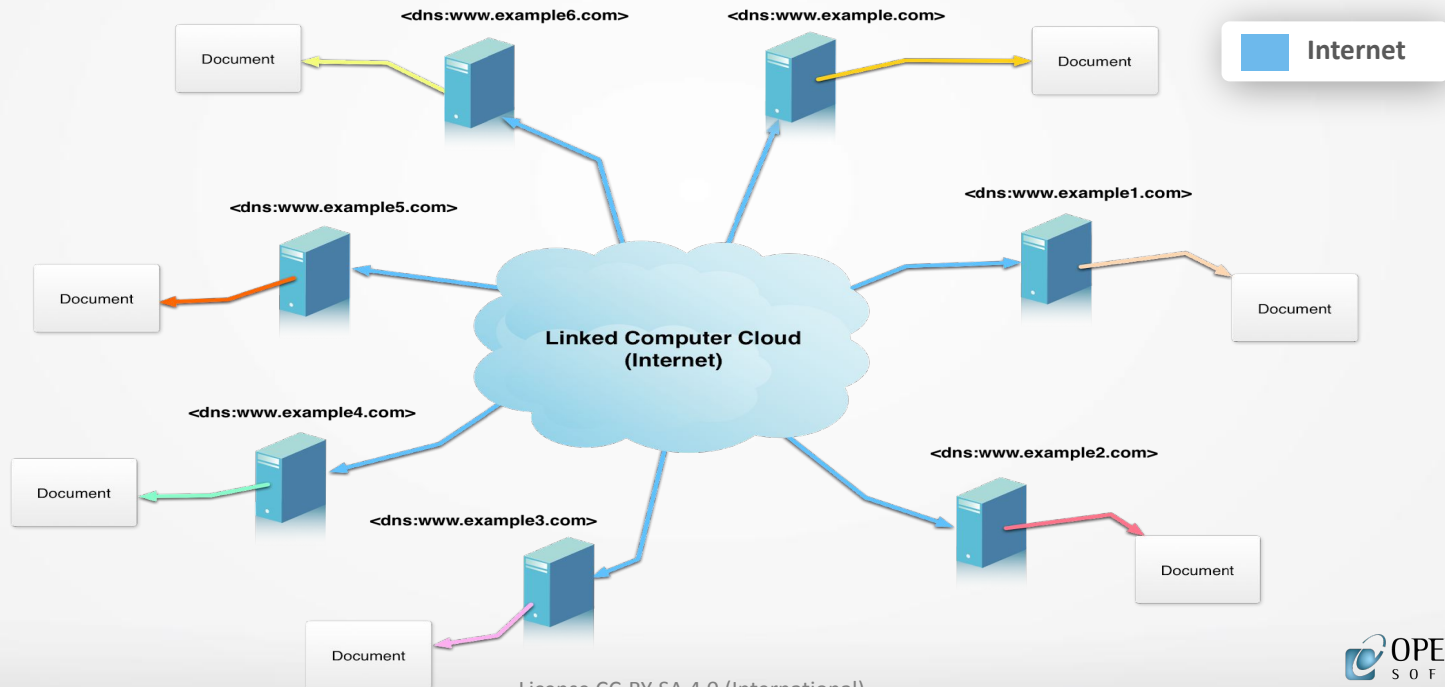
<dns:www.example6.com>

<dns:www.example.com>

Document

Document

Internet

<dns:www.example5.com>

<dns:www.example1.com>

Document

Document

Linked Computer Cloud
(Internet)

<dns:www.example4.com>

<dns:www.example2.com>

Document

<dns:www.example3.com>

Document

Document

OPE
SOF

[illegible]